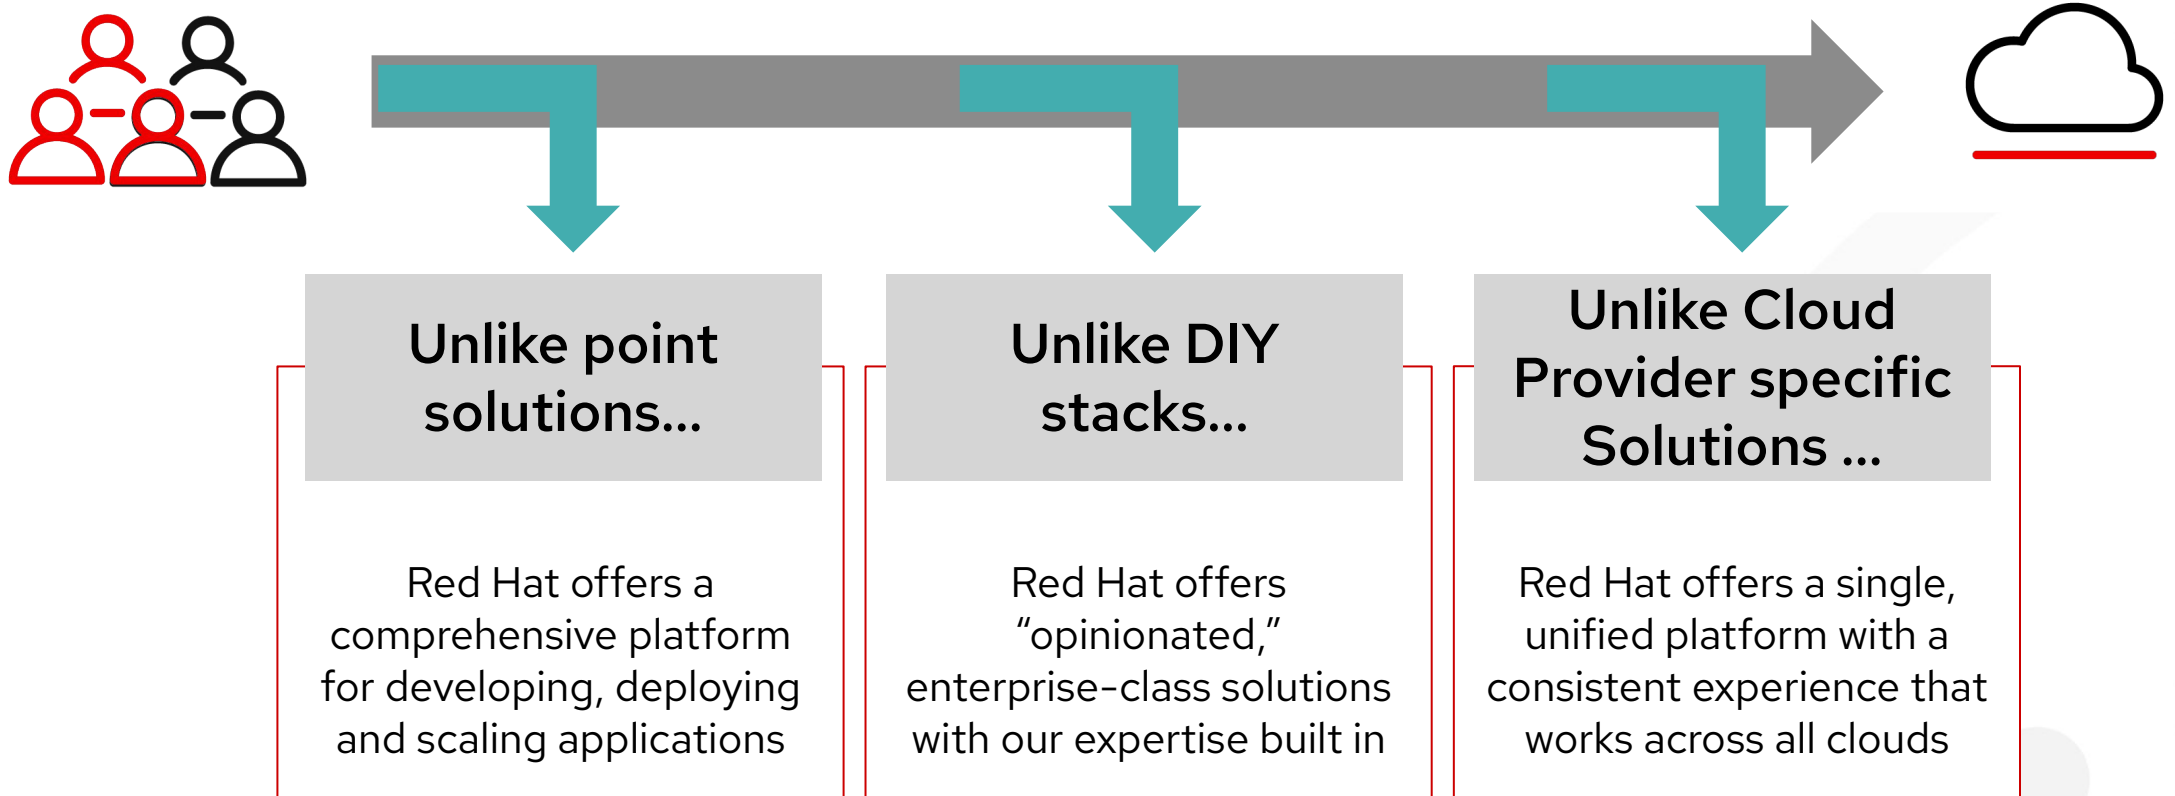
Unlike point solutions...

Red Hat offers a comprehensive platform for developing, deploying and scaling applications

Unlike DIY stacks...

Red Hat offers “opinionated,” enterprise-class solutions with our expertise built in

Unlike Cloud Provider specific Solutions ...

Red Hat offers a single, unified platform with a consistent experience that works across all clouds